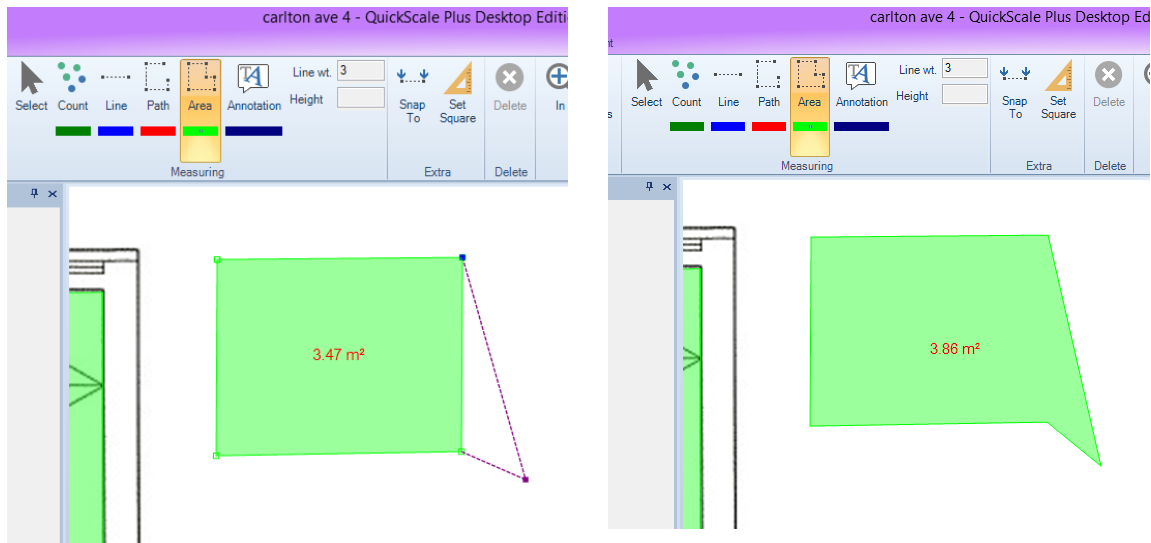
carlton ave 4 - QuickScale Plus Desktop Editi

Select Count Line Path Area Annotation Line wt. 3 Height Snap To Set Square Delete In

Measuring Extra Delete

3.47 m²

carlton ave 4 - QuickScale Plus Desktop Edi

t

s Select Count Line Path Area Annotation Line wt. 3 Height Snap To Set Square Delete

Measuring Extra Delete

3.86 m²